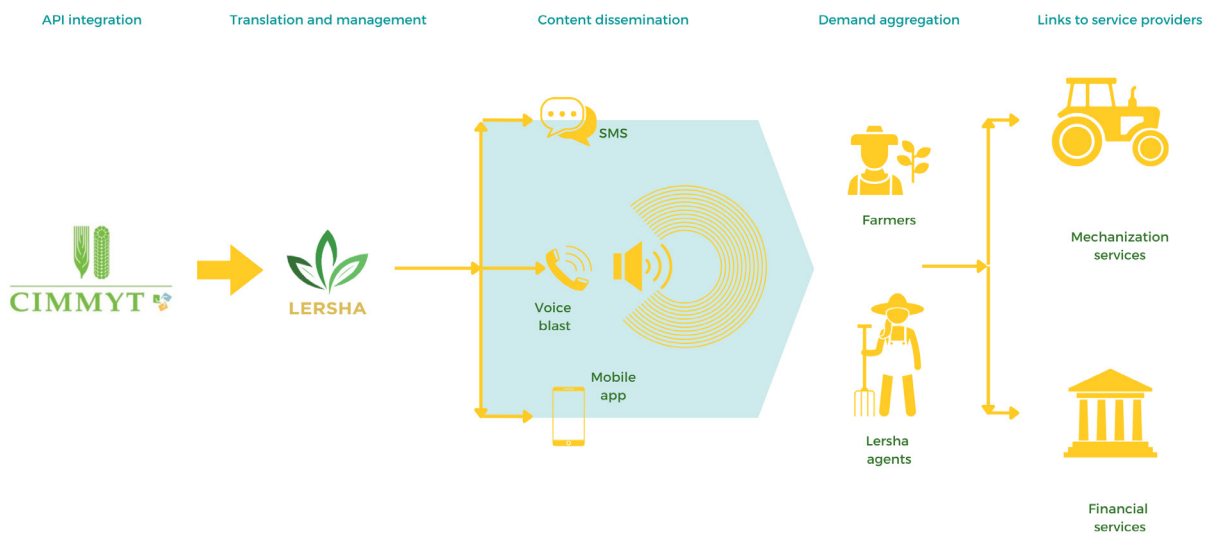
API integration

Translation and management

Content dissemination

Demand aggregation

Links to service providers

CIMMYT

LERSHA

SMS

Voice blast

Mobile app

Farmers

Lersha agents

Mechanization services

Financial services